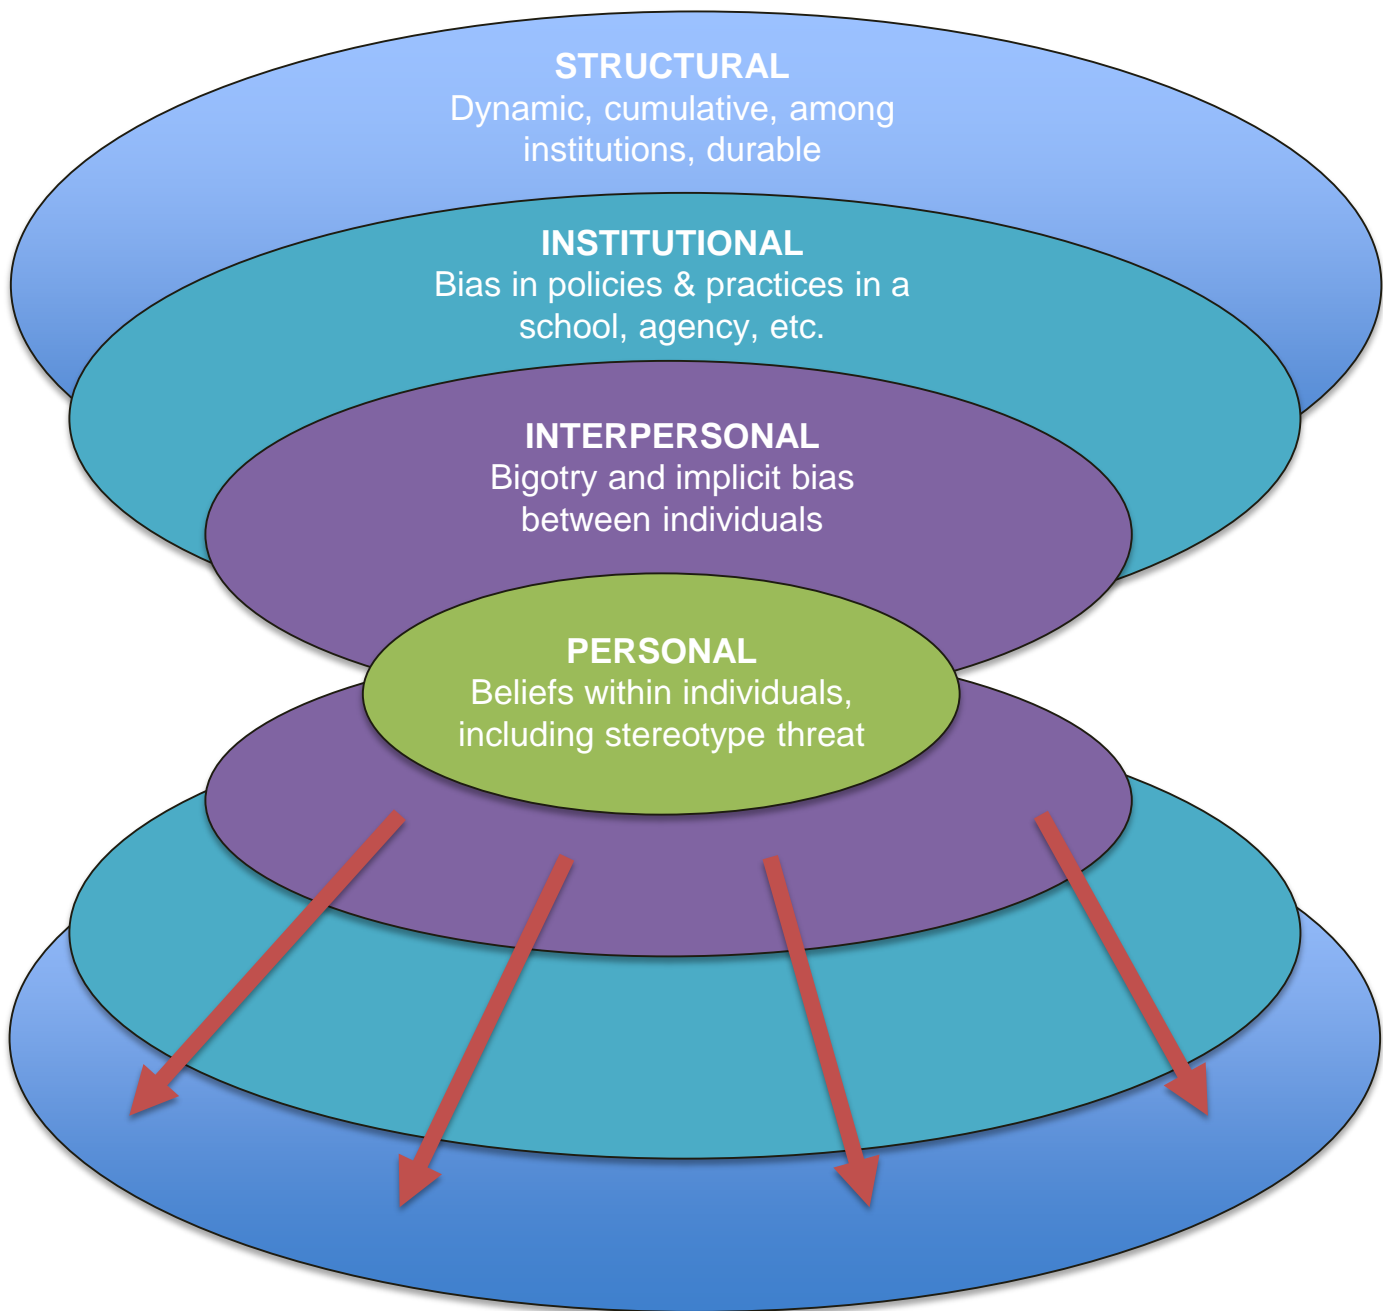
STRUCTURAL
Dynamic, cumulative, among institutions, durable

INSTITUTIONAL
Bias in policies & practices in a school, agency, etc.

INTERPERSONAL
Bigotry and implicit bias between individuals

PERSONAL
Beliefs within individuals, including stereotype threat